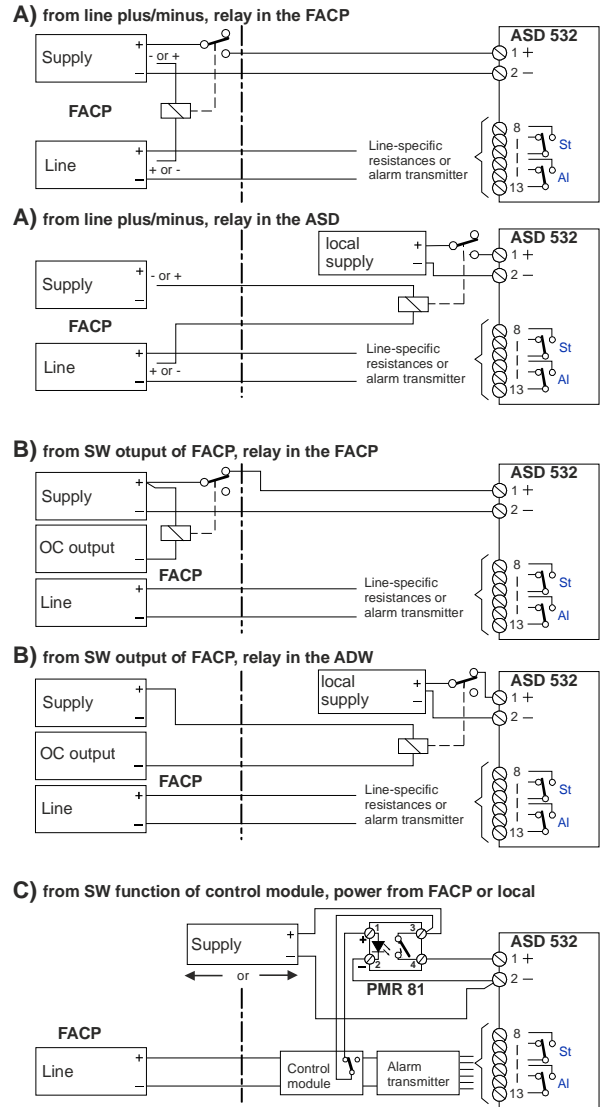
A) from line plus/minus, relay in the FACP

Supply + – - or +

FACP

Line + – + or -

Line-specific resistances or alarm transmitter

ASD 532
1 +
2 –
8
I
I
13
St
Al

A) from line plus/minus, relay in the ASD

local supply + –

ASD 532
1 +
2 –

Supply + – - or +

FACP

Line + – + or -

Line-specific resistances or alarm transmitter

8
I
I
13
St
Al

B) from SW otuput of FACP, relay in the FACP

Supply + –

ASD 532
1 +
2 –

OC output

FACP

Line + –

Line-specific resistances or alarm transmitter

8
I
I
13
St
Al

B) from SW output of FACP, relay in the ADW

local supply + –

ASD 532
1 +
2 –

Supply + –

OC output

FACP

Line + –

Line-specific resistances or alarm transmitter

8
I
I
13
St
Al

C) from SW function of control module, power from FACP or local

Supply + –

or

+ 1 3
– 2 4

PMR 81

ASD 532
1 +
2 –

FACP

Line + –

Control module

Alarm transmitter

8
I
I
13
St
Al